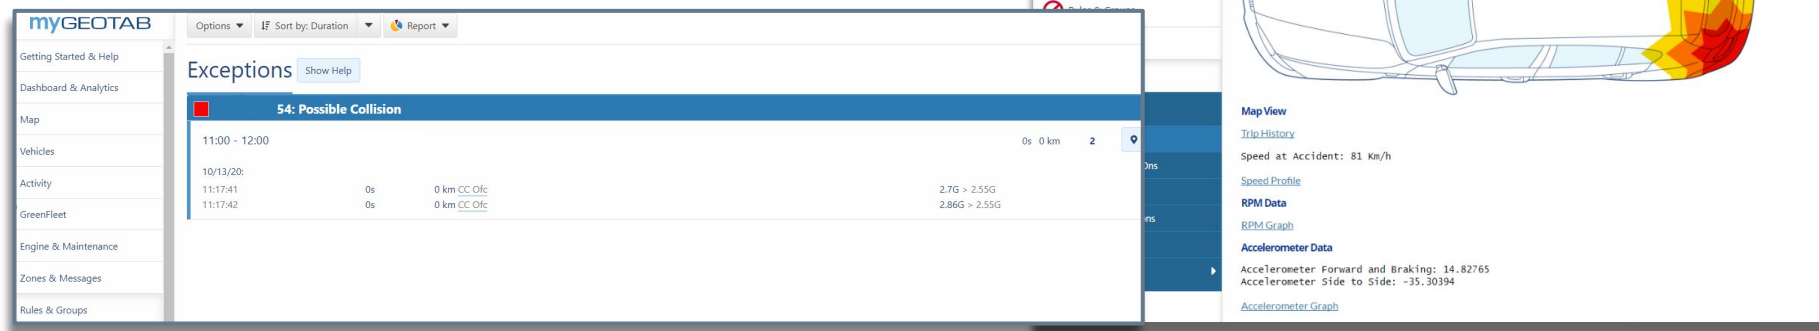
myGEOTAB

Getting Started & Help
Dashboard & Analytics
Map
Vehicles
Activity
GreenFleet
Engine & Maintenance
Zones & Messages
Rules & Groups

Options ▼ Sort by: Duration ▼ Report ▼

Exceptions Show Help

54: Possible Collision

11:00 - 12:00 0s 0 km 2

10/13/20:

| 11:17:41 | 0s | 0 km CC Ofc | 2.7G > 2.55G |
|---|---|---|---|
| 11:17:42 | 0s | 0 km CC Ofc | 2.86G > 2.55G |

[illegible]ns
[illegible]ns

Map View
Trip History
Speed at Accident: 81 Km/h
Speed Profile
RPM Data
RPM Graph
Accelerometer Data
Accelerometer Forward and Braking: 14.82765
Accelerometer Side to Side: -35.30394
Accelerometer Graph